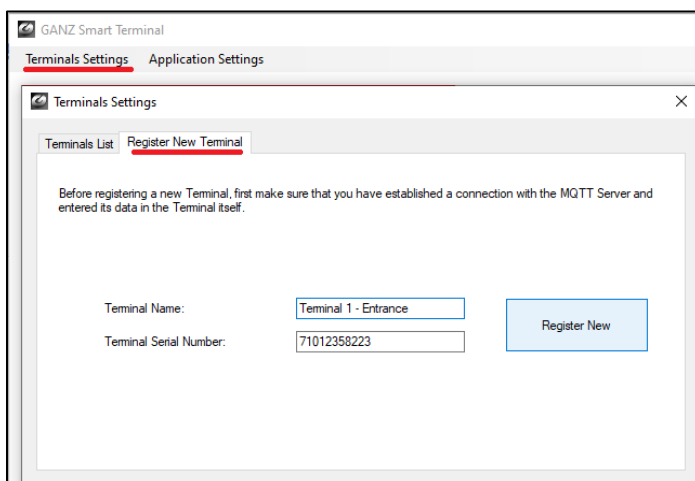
GANZ Smart Terminal

Terminals Settings Application Settings

Terminals Settings

×

Terminals List Register New Terminal

Before registering a new Terminal, first make sure that you have established a connection with the MQTT Server and entered its data in the Terminal itself.

Terminal Name: Terminal 1 - Entrance

Terminal Serial Number: 71012358223

Register New